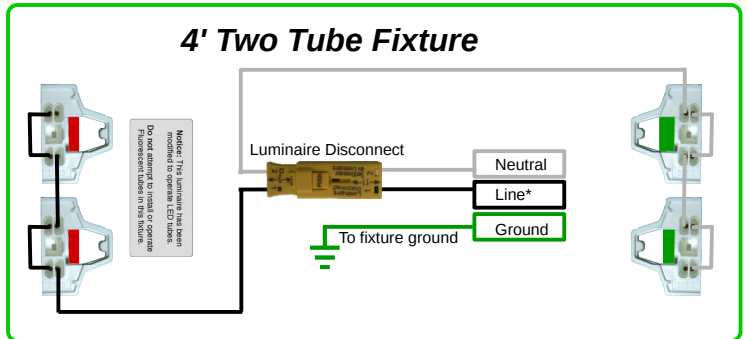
4' Two Tube Fixture

Notice: This luminaire has been modified to operate LED tubes. Do not attempt to install or operate Fluorescent tubes in this fixture.

Luminaire Disconnect

Neutral

Line*

Ground

To fixture ground